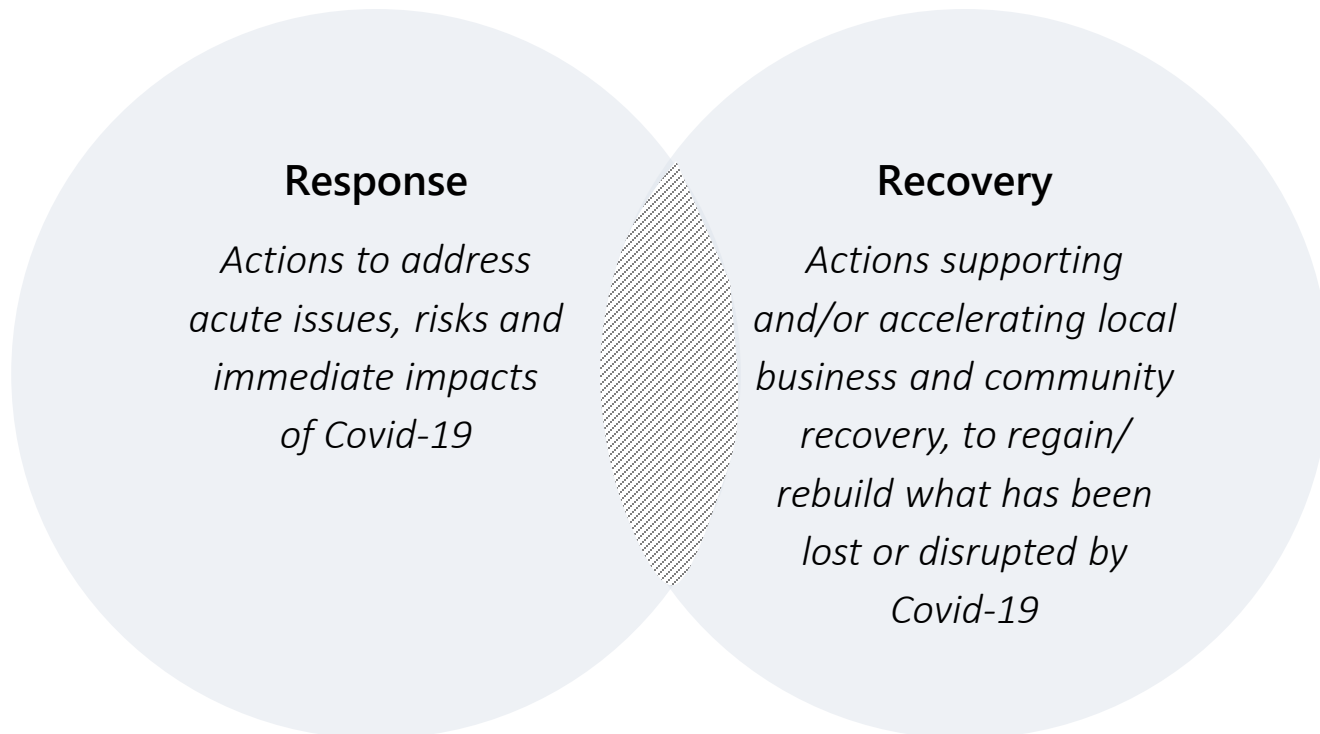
Response

Actions to address acute issues, risks and immediate impacts of Covid-19

Recovery

Actions supporting and/or accelerating local business and community recovery, to regain/ rebuild what has been lost or disrupted by Covid-19